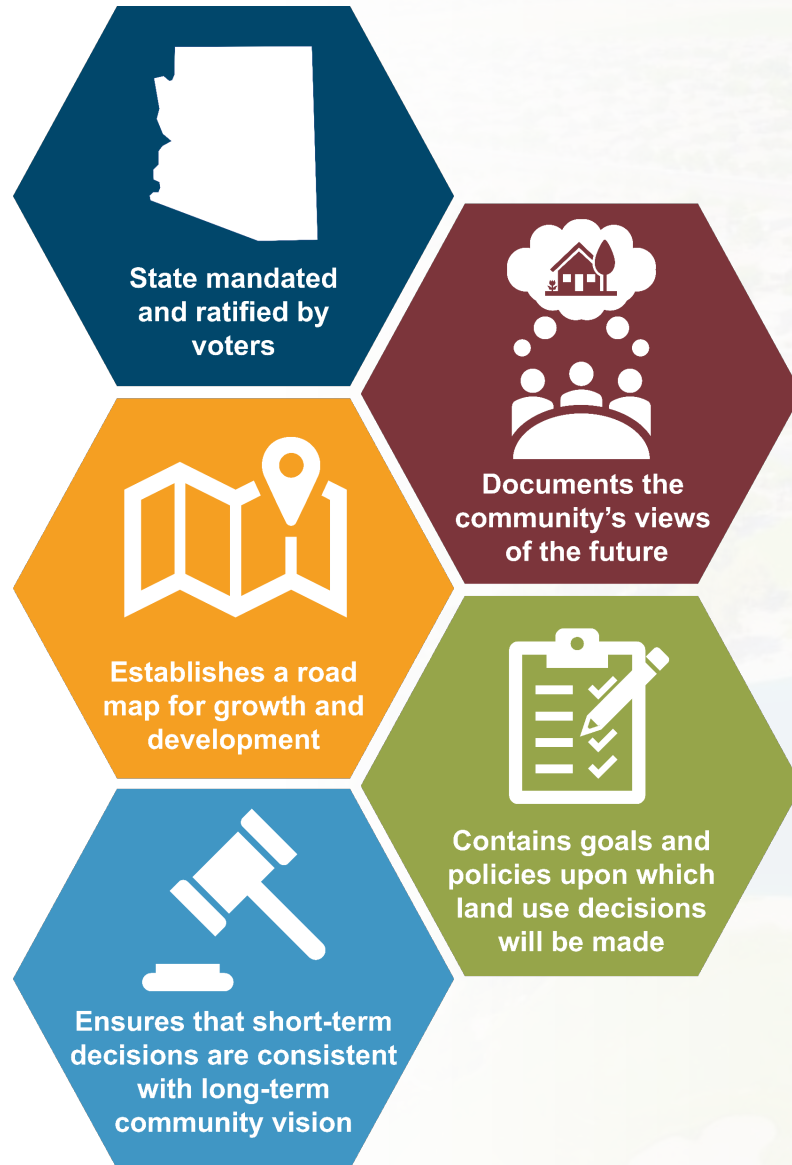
State mandated and ratified by voters

Documents the community's views of the future

Establishes a road map for growth and development

Contains goals and policies upon which land use decisions will be made

Ensures that short-term decisions are consistent with long-term community vision